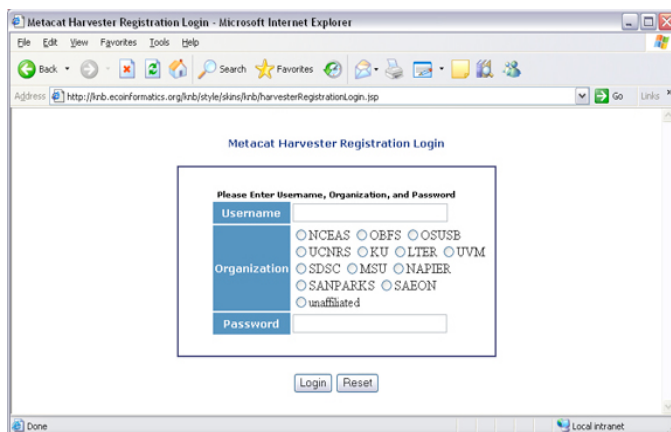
Metacat Harvester Registration Login - Microsoft Internet Explorer

File Edit View Favorites Tools Help

Back Search Favorites

Address http://knb.ecoinformatics.org/knb/style/skins/knb/harvesterRegistrationLogin.jsp Go Links »

Metacat Harvester Registration Login

Please Enter Username, Organization, and Password

| Username | |
|---|---|
| Organization | NCEAS OBFS OSUSB UCNRS KU LTER UVM SDSC MSU NAPIER SANPARKS SAEON unaffiliated |
| Password | |

Login Reset

Done Local intranet